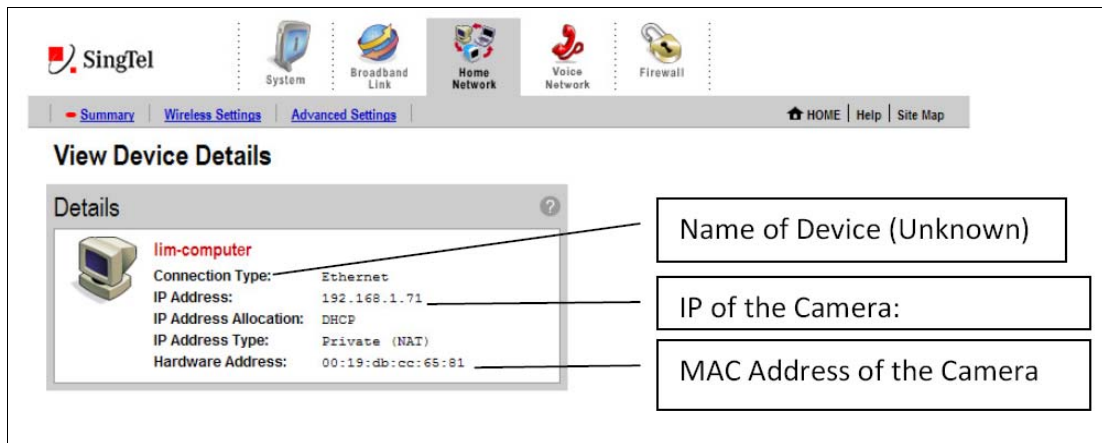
SingTel

System

Broadband Link

Home Network

Voice Network

Firewall

Summary | Wireless Settings | Advanced Settings

HOME | Help | Site Map

View Device Details

Details

lim-computer

| | |
|---|---|
| Connection Type: | Ethernet |
| IP Address: | 192.168.1.71 |
| IP Address Allocation: | DHCP |
| IP Address Type: | Private (NAT) |
| Hardware Address: | 00:19:db:cc:65:81 |

Name of Device (Unknown)

IP of the Camera:

MAC Address of the Camera